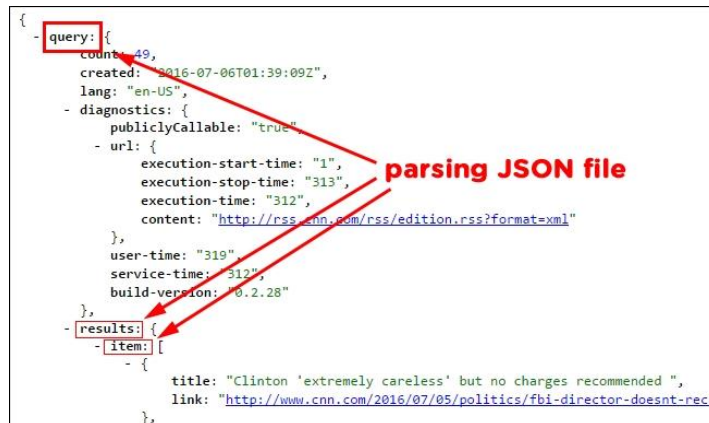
{
- query: {
count: 49,
created: "2016-07-06T01:39:09Z",
lang: "en-US",
- diagnostics: {
publiclyCallable: "true",
- url: {
execution-start-time: "1",
execution-stop-time: "313",
execution-time: "312",
content: "http://rss.cnn.com/rss/edition.rss?format=xml"
},
user-time: "319",
service-time: "312",
build-version: "0.2.28"
},
- results: {
- item: [
- {
title: "Clinton 'extremely careless' but no charges recommended ",
link: "http://www.cnn.com/2016/07/05/politics/fbi-director-doesnt-rec
},

parsing JSON file